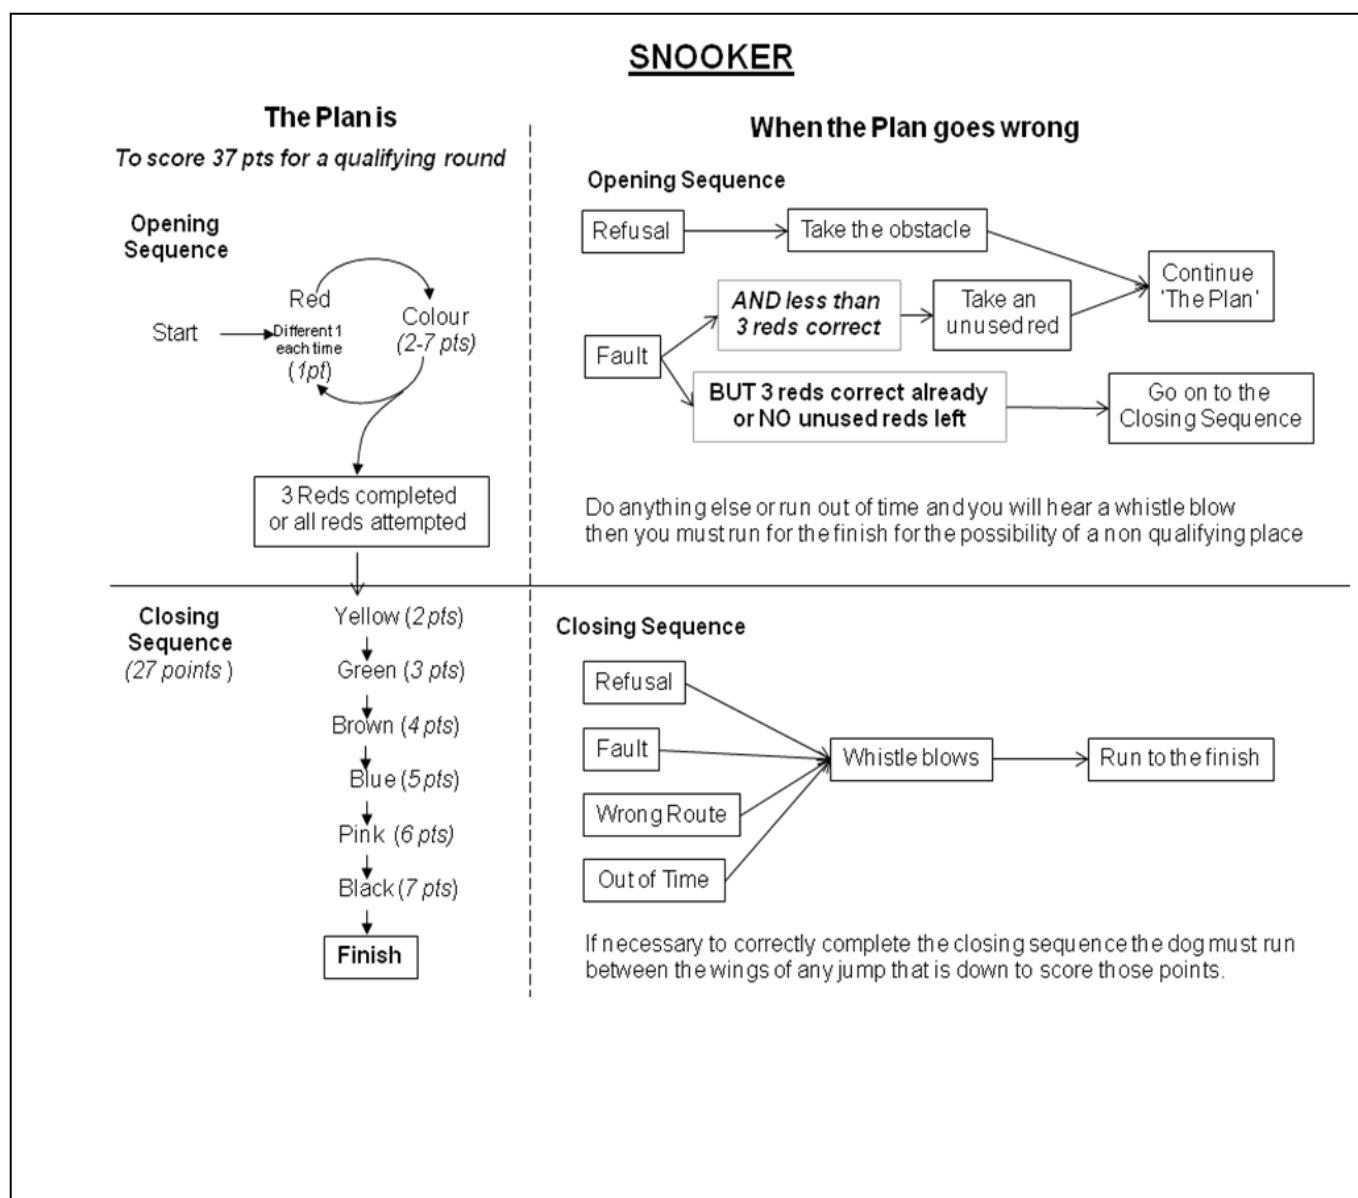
SNOOKER

The Plan is

To score 37 pts for a qualifying round

Opening Sequence

Start

Red

Different 1 each time

(1pt)

Colour

(2-7 pts)

3 Reds completed or all reds attempted

Closing Sequence

(27 points)

Yellow (2 pts)

Green (3 pts)

Brown (4 pts)

Blue (5 pts)

Pink (6 pts)

Black (7 pts)

Finish

When the Plan goes wrong

Opening Sequence

Refusal

Take the obstacle

Continue 'The Plan'

AND less than 3 reds correct

Take an unused red

Fault

BUT 3 reds correct already or NO unused reds left

Go on to the Closing Sequence

Do anything else or run out of time and you will hear a whistle blow then you must run for the finish for the possibility of a non qualifying place

Closing Sequence

Refusal

Fault

Wrong Route

Out of Time

Whistle blows

Run to the finish

If necessary to correctly complete the closing sequence the dog must run between the wings of any jump that is down to score those points.